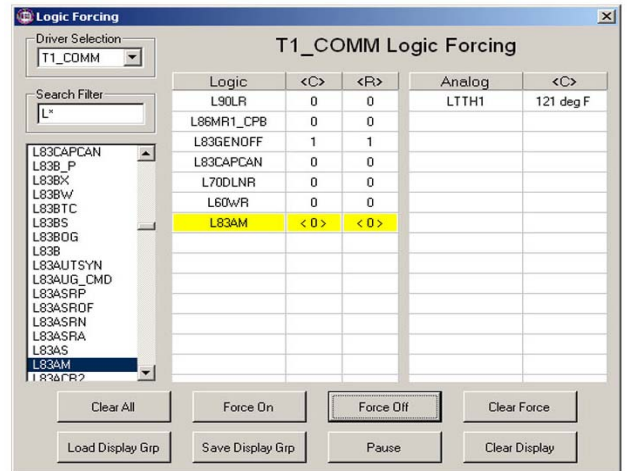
Logic Forcing

Driver Selection
T1_COMM

Search Filter
L*

L83CAPCAN
L83B_P
L83BX
L83BW
L83BTC
L83BS
L83BOG
L83B
L83AUTSYN
L83AUG_CMD
L83ASRP
L83ASROF
L83ASRN
L83ASRA
L83AS
L83AM
L83ACB2

T1_COMM Logic Forcing

| Logic | <C> | <R> |
|---|---|---|
| L90LR | 0 | 0 |
| L86MR1_CPB | 0 | 0 |
| L83GENOFF | 1 | 1 |
| L83CAPCAN | 0 | 0 |
| L70DLNR | 0 | 0 |
| L60WR | 0 | 0 |
| L83AM | < 0 > | < 0 > |

| Analog | <C> |
|---|---|
| LTTH1 | 121 deg F |

Clear All
Force On
Force Off
Clear Force
Load Display Grp
Save Display Grp
Pause
Clear Display